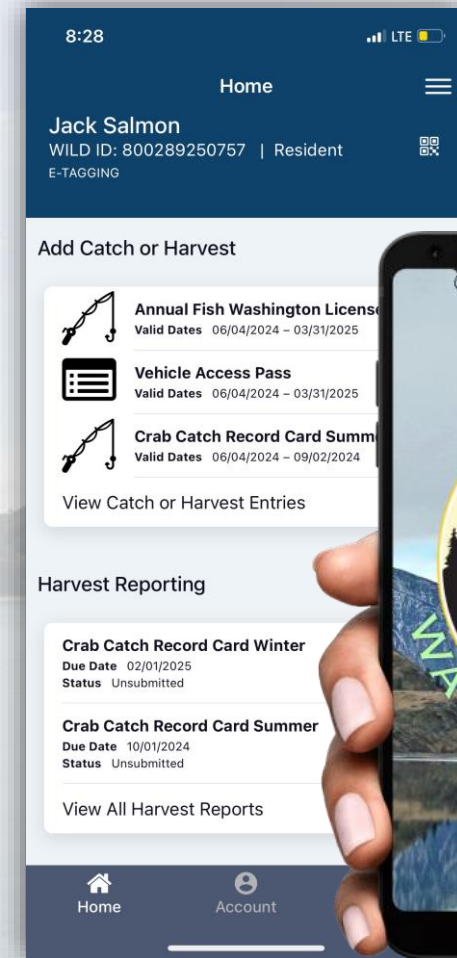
8:28
LTE

Home

Jack Salmon
WILD ID: 800289250757 | Resident
E-TAGGING

Add Catch or Harvest

Annual Fish Washington License
Valid Dates 06/04/2024 – 03/31/2025

Vehicle Access Pass
Valid Dates 06/04/2024 – 03/31/2025

Crab Catch Record Card Summ
Valid Dates 06/04/2024 – 09/02/2024

View Catch or Harvest Entries

Harvest Reporting

Crab Catch Record Card Winter
Due Date 02/01/2025
Status Unsubmitted

Crab Catch Record Card Summer
Due Date 10/01/2024
Status Unsubmitted

View All Harvest Reports

Home
Account

WA